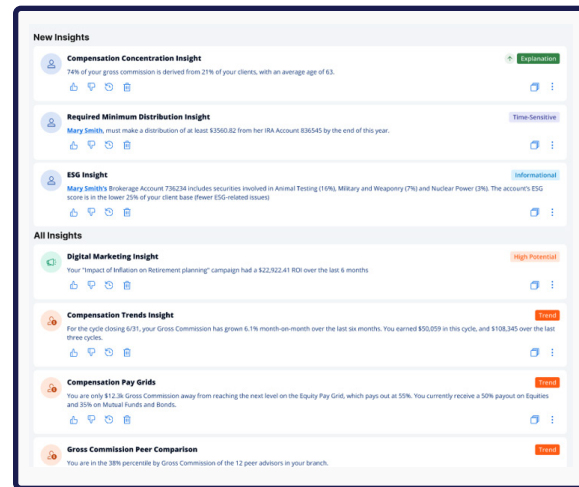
New Insights

Compensation Concentration Insight
Explanation
74% of your gross commission is derived from 21% of your clients, with an average age of 63.

Required Minimum Distribution Insight
Time-Sensitive
Mary Smith, must make a distribution of at least $3560.82 from her IRA Account 836545 by the end of this year.

ESG Insight
Informational
Mary Smith's Brokerage Account 736234 includes securities involved in Animal Testing (16%), Military and Weaponry (7%) and Nuclear Power (3%). The account's ESG score is in the lower 25% of your client base (fewer ESG-related issues)

All Insights

Digital Marketing Insight
High Potential
Your "Impact of Inflation on Retirement planning" campaign has had a $22,922.41 ROI over the last 6 months

Compensation Trends Insight
Trend
For the cycle closing 6/31, your Gross Commission has grown 6.1% month-on-month over the last six months. You earned $50,059 in this cycle, and $108,345 over the last three cycles.

Compensation Pay Grids
Trend
You are only $12.3k Gross Commission away from reaching the next level on the Equity Pay Grid, which pays out at 55%. You currently receive a 50% payout on Equities and 35% on Mutual Funds and Bonds.

Gross Commission Peer Comparison
Trend
You are in the 38% percentile by Gross Commission of the 12 peer advisors in your branch.